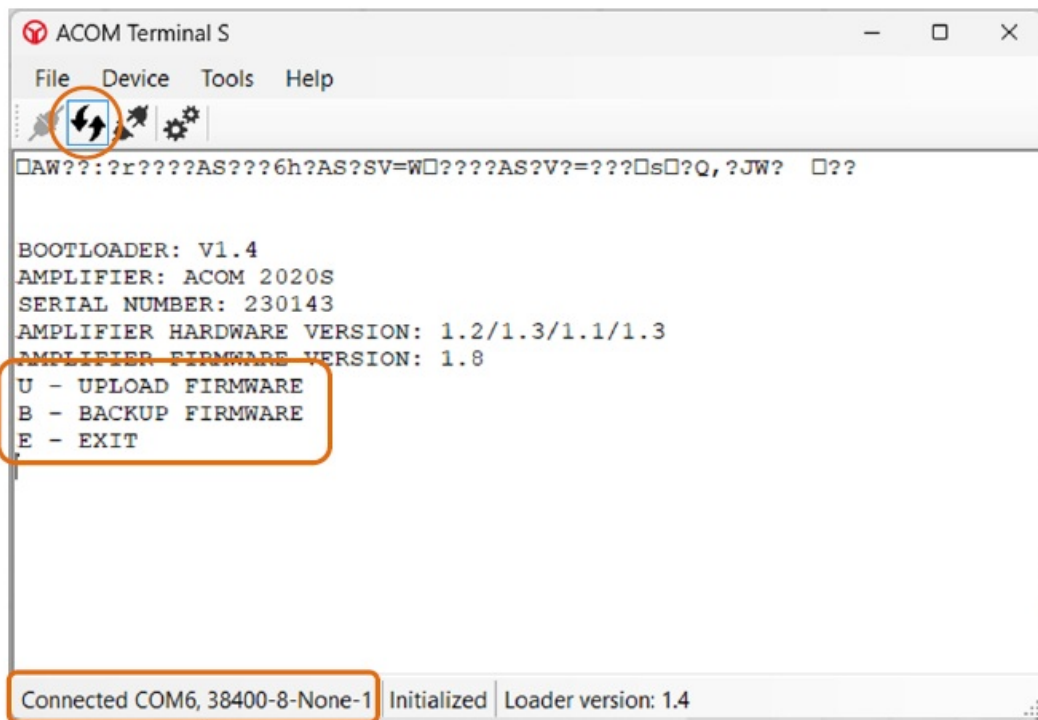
ACOM Terminal S

File Device Tools Help

□AW??:?r????AS???6h?AS?SV=W□????AS?V?=???□s□?Q,?JW? □??

BOOTLOADER: V1.4
AMPLIFIER: ACOM 2020S
SERIAL NUMBER: 230143
AMPLIFIER HARDWARE VERSION: 1.2/1.3/1.1/1.3
AMPLIFIER FIRMWARE VERSION: 1.8
U - UPLOAD FIRMWARE
B - BACKUP FIRMWARE
E - EXIT

Connected COM6, 38400-8-None-1 | Initialized | Loader version: 1.4